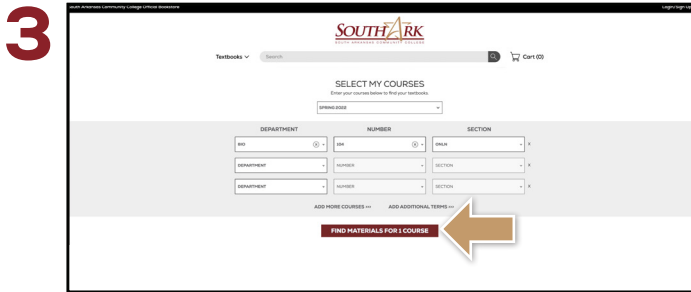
3

South Arkansas Community College Official Bookstore

Login/Sign Up

SOUTHARK

SOUTH ARKANSAS COMMUNITY COLLEGE

Textbooks

Search

Cart (0)

SELECT MY COURSES

Enter your courses below to find your textbooks

SPRING 2022

| DEPARTMENT | NUMBER | SECTION |
|---|---|---|
| BIO | 104 | ONLN |
| DEPARTMENT | NUMBER | SECTION |
| DEPARTMENT | NUMBER | SECTION |

ADD MORE COURSES ADD ADDITIONAL TERMS

FIND MATERIALS FOR 1 COURSE